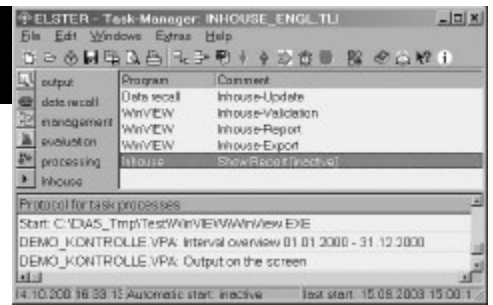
ELSTER - Task-Manager: INHOUSE_ENGL.TLI

File Edit Windows Extras Help

output
data recall
management
evaluation
processing
Inhouse

| Program | Comment |
|---|---|
| Data recall | Inhouse-Update |
| WinVIEW | Inhouse-Validation |
| WinVIEW | Inhouse-Report |
| WinVIEW | Inhouse-Export |
| Inhouse | ShowReport [inactive] |

Protocol for task processes

Start: C:\DAS_Tmp\TestWinVIEW\WinView.EXE
DEMO_KONTROLLE.VPA: Interval overview 01.01.2000 - 31.12.2000
DEMO_KONTROLLE.VPA: Output on the screen

14.10.200 18:38:1 Automatic start: inactive last start: 15.08.2003 15:00:1